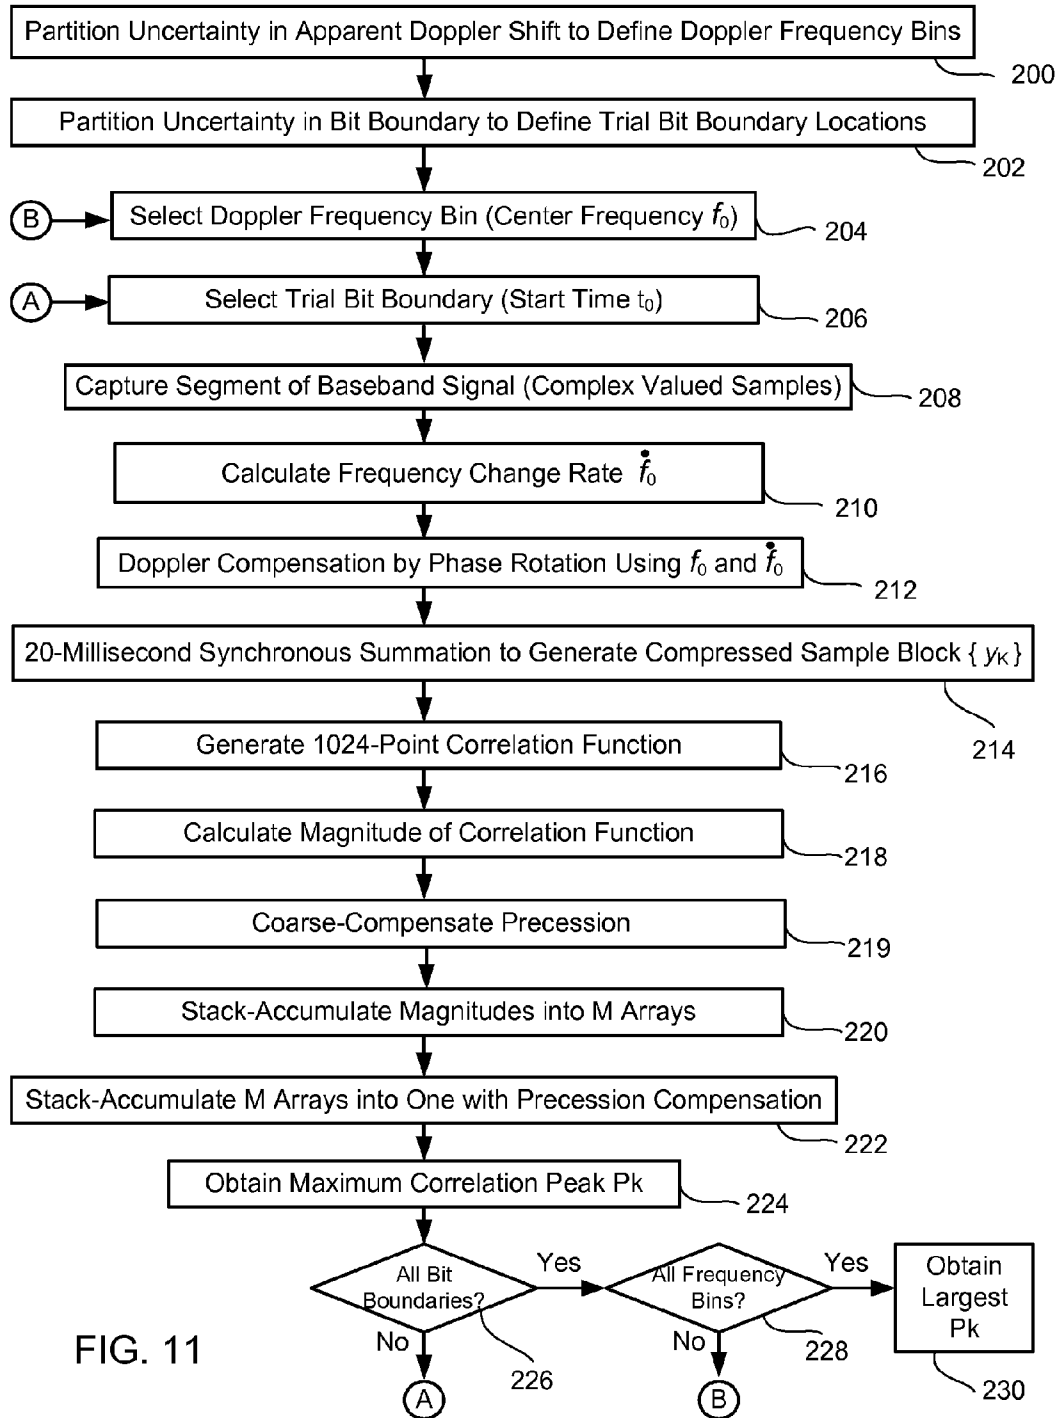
Partition Uncertainty in Apparent Doppler Shift to Define Doppler Frequency Bins

200

Partition Uncertainty in Bit Boundary to Define Trial Bit Boundary Locations

202

B

Select Doppler Frequency Bin (Center Frequency $f_0$)

204

A

Select Trial Bit Boundary (Start Time $t_0$)

206

Capture Segment of Baseband Signal (Complex Valued Samples)

208

Calculate Frequency Change Rate $\dot{f}_0$

210

Doppler Compensation by Phase Rotation Using $f_0$ and $\dot{f}_0$

212

20-Millisecond Synchronous Summation to Generate Compressed Sample Block $\{ y_K \}$

214

Generate 1024-Point Correlation Function

216

Calculate Magnitude of Correlation Function

218

Coarse-Compensate Precession

219

Stack-Accumulate Magnitudes into M Arrays

220

Stack-Accumulate M Arrays into One with Precession Compensation

222

Obtain Maximum Correlation Peak Pk

224

All Bit Boundaries?

Yes

No

226

A

All Frequency Bins?

Yes

No

228

B

Obtain Largest Pk

230

FIG. 11